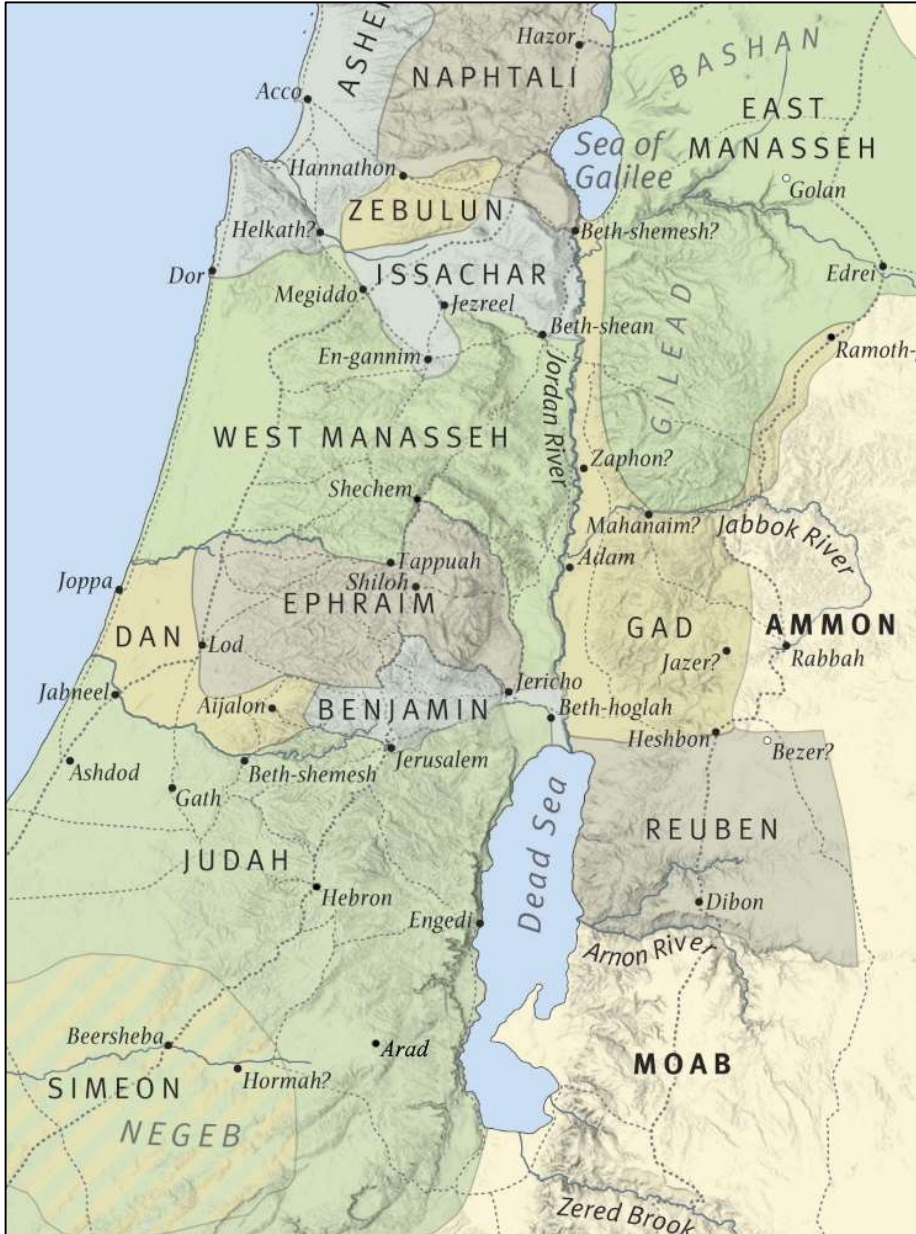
ASHER
Hazor
NAPHTALI
BASHAN
Acco
EAST MANASSEH
Sea of Galilee
Hannathon
Golan
ZEBULUN
Helkath?
Beth-shemesh?
Dor
ISSACHAR
Edrei
Megiddo
Jezreel
GILEAD
Beth-shean
Ramoth-
En-gannim
Jordan River
WEST MANASSEH
Zaphon?
Shechem
Mahanaim?
Jabbok River
Tappuah
Adam
Joppa
Shiloh
EPHRAIM
GAD
AMMON
DAN
Lod
Rabbah
Jazer?
Jericho
Jabneel
Aijalon
BENJAMIN
Beth-hoglah
Heshbon
Bezer?
Ashdod
Beth-shemesh
Jerusalem
Gath
Dead Sea
REUBEN
JUDAH
Hebron
Dibon
Engedi
Arnon River
Beersheba
Arad
SIMEON
Hormah?
MOAB
NEGEB
Zered Brook